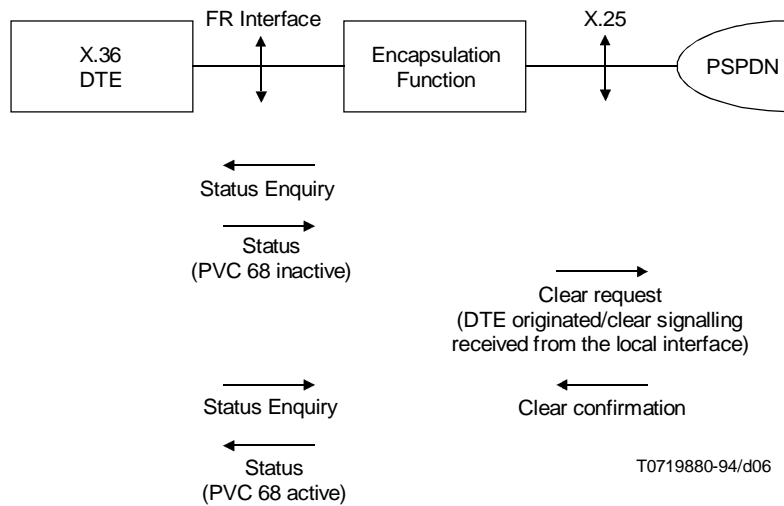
X.36
DTE

FR Interface

Encapsulation
Function

X.25

PSPDN

Status Enquiry

Status
(PVC 68 inactive)

Clear request
(DTE originated/clear signalling
received from the local interface)

Status Enquiry

Clear confirmation

Status
(PVC 68 active)

T0719880-94/d06